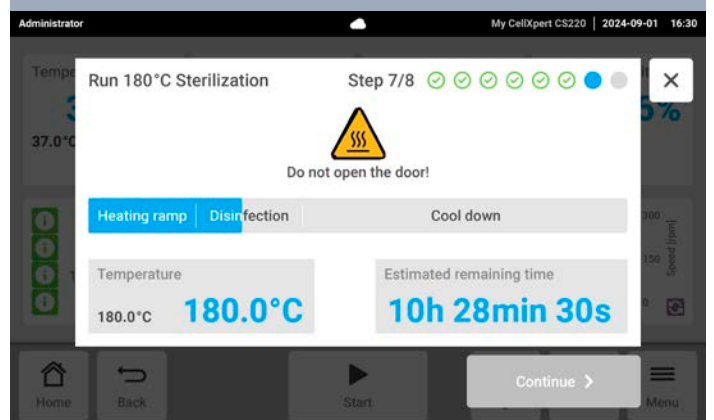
Administrator

My CellXpert CS220 | 2024-09-01 16:30

Tempe

3

37.0°C

5%

Run 180°C Sterilization

Step 7/8

×

Do not open the door!

Heating ramp | Disinfection | Cool down

Temperature

180.0°C

180.0°C

Estimated remaining time

10h 28min 30s

300

150

0

Speed [rpm]

Home

Back

Start

Continue >

Menu